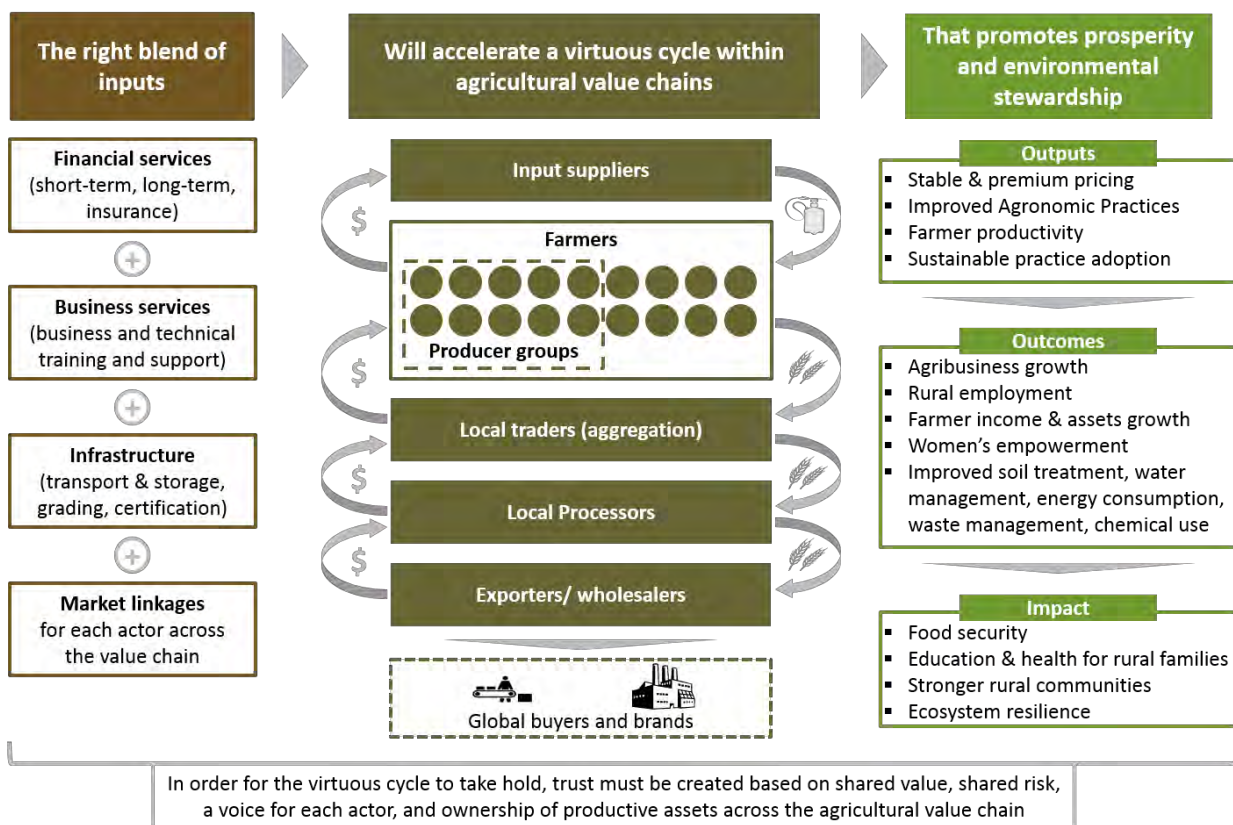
The right blend of inputs

Will accelerate a virtuous cycle within agricultural value chains

That promotes prosperity and environmental stewardship

Financial services (short-term, long-term, insurance)

Business services (business and technical training and support)

Infrastructure (transport & storage, grading, certification)

Market linkages for each actor across the value chain

Input suppliers

$

Farmers

Producer groups

$

Local traders (aggregation)

$

Local Processors

$

Exporters/ wholesalers

Global buyers and brands

Outputs
- Stable & premium pricing
- Improved Agronomic Practices
- Farmer productivity
- Sustainable practice adoption

Outcomes
- Agribusiness growth
- Rural employment
- Farmer income & assets growth
- Women's empowerment
- Improved soil treatment, water management, energy consumption, waste management, chemical use

Impact
- Food security
- Education & health for rural families
- Stronger rural communities
- Ecosystem resilience

In order for the virtuous cycle to take hold, trust must be created based on shared value, shared risk, a voice for each actor, and ownership of productive assets across the agricultural value chain